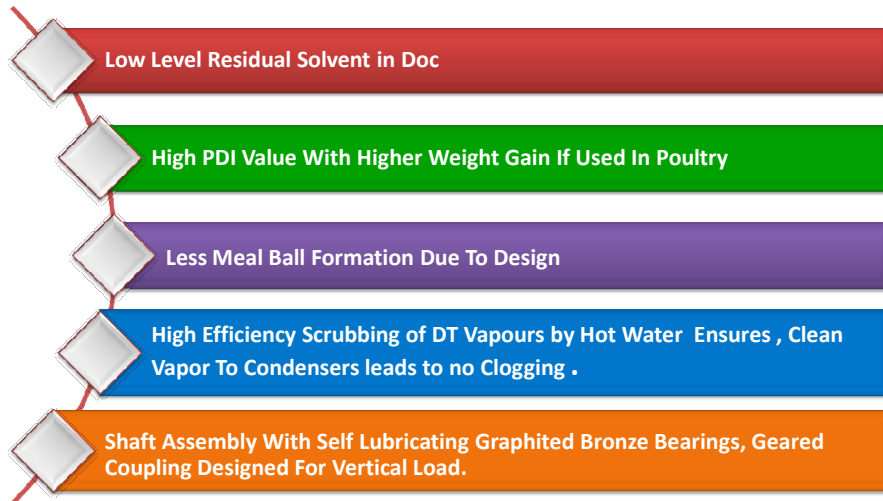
Low Level Residual Solvent in Doc

High PDI Value With Higher Weight Gain If Used In Poultry

Less Meal Ball Formation Due To Design

High Efficiency Scrubbing of DT Vapours by Hot Water Ensures , Clean Vapor To Condensers leads to no Clogging .

Shaft Assembly With Self Lubricating Graphited Bronze Bearings, Geared Coupling Designed For Vertical Load.